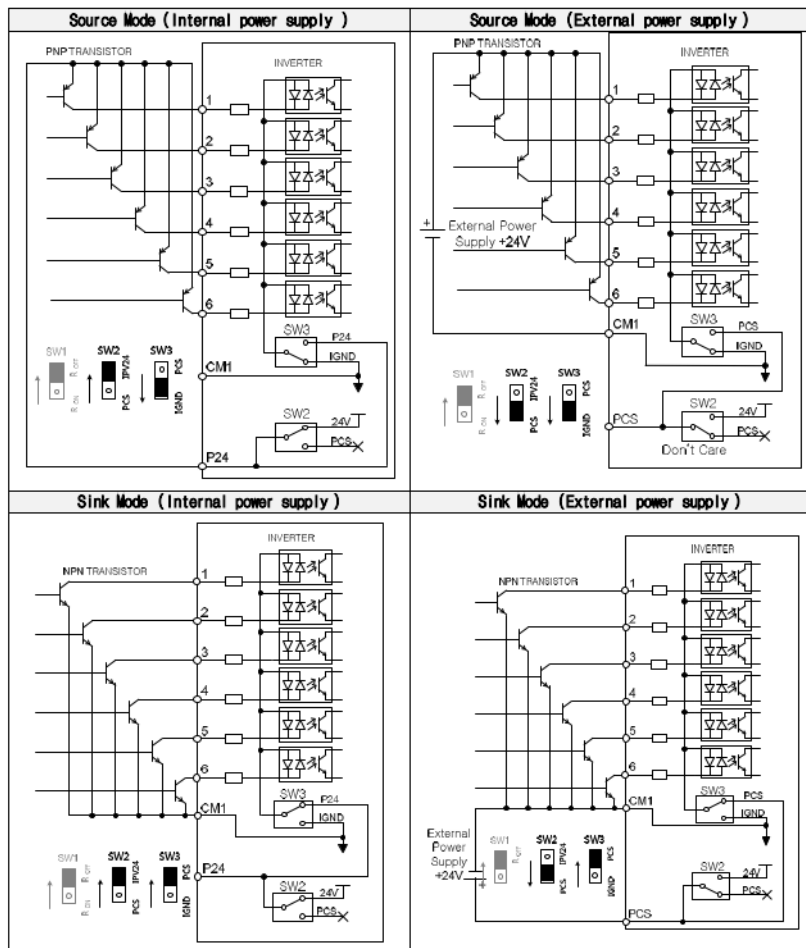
| Source Mode (Internal power supply) | Source Mode (External power supply) |
|---|---|
| PNP TRANSISTOR INVERTER 1 2 3 4 5 6 SW3 P24 IGND CM1 SW1 R OFF R ON SW2 IPV24 PCS SW3 PCS IGND SW2 24V PCS P24 | PNP TRANSISTOR INVERTER 1 2 3 4 5 6 + External Power Supply +24V SW3 PCS IGND CM1 SW1 R OFF R ON SW2 IPV24 PCS SW3 PCS IGND PCS SW2 24V PCS Don't Care |
| **Sink Mode (Internal power supply)** | **Sink Mode (External power supply)** |
| INVERTER NPN TRANSISTOR 1 2 3 4 5 6 CM1 SW3 P24 IGND SW1 R OFF R ON SW2 IPV24 PCS SW3 PCS IGND P24 SW2 24V PCS | INVERTER NPN TRANSISTOR 1 2 3 4 5 6 CM1 SW3 PCS IGND External Power Supply +24V SW1 R OFF R ON SW2 IPV24 PCS SW3 PCS IGND SW2 24V PCS PCS |